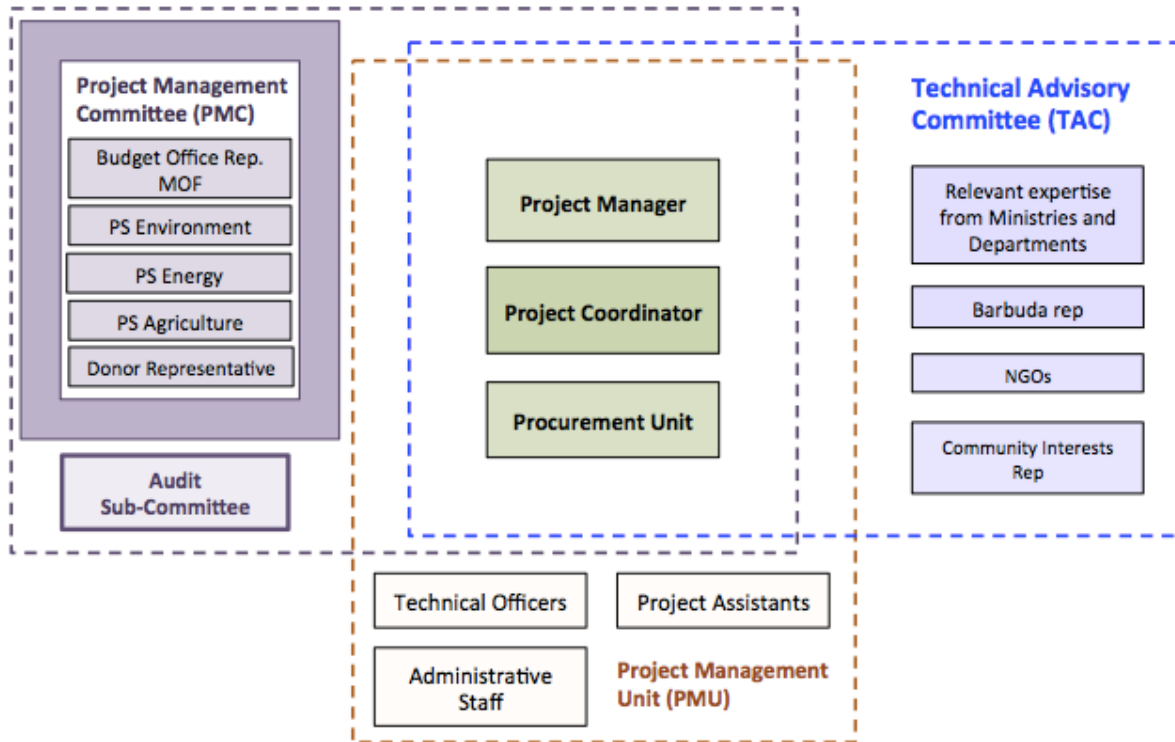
Project Management Committee (PMC)

Budget Office Rep. MOF

PS Environment

PS Energy

PS Agriculture

Donor Representative

Audit Sub-Committee

Project Manager

Project Coordinator

Procurement Unit

Technical Advisory Committee (TAC)

Relevant expertise from Ministries and Departments

Barbuda rep

NGOs

Community Interests Rep

Technical Officers

Project Assistants

Administrative Staff

Project Management Unit (PMU)